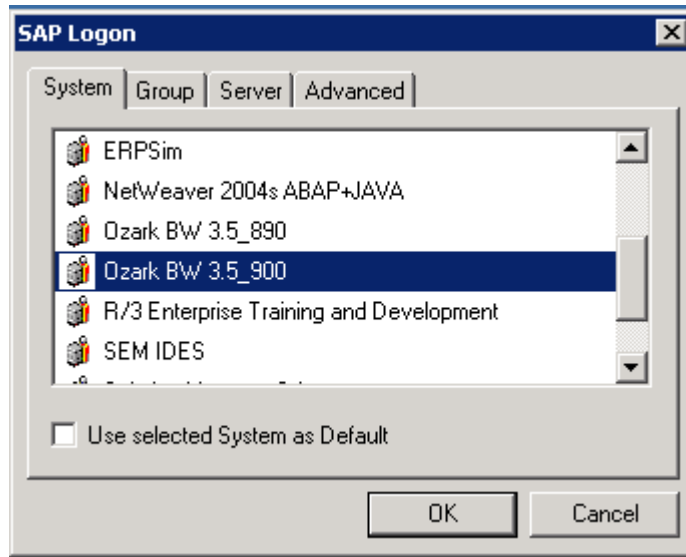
SAP Logon

System | Group | Server | Advanced

ERPSim
NetWeaver 2004s ABAP+JAVA
Ozark BW 3.5_890
Ozark BW 3.5_900
R/3 Enterprise Training and Development
SEM IDES
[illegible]

Use selected System as Default

OK
Cancel